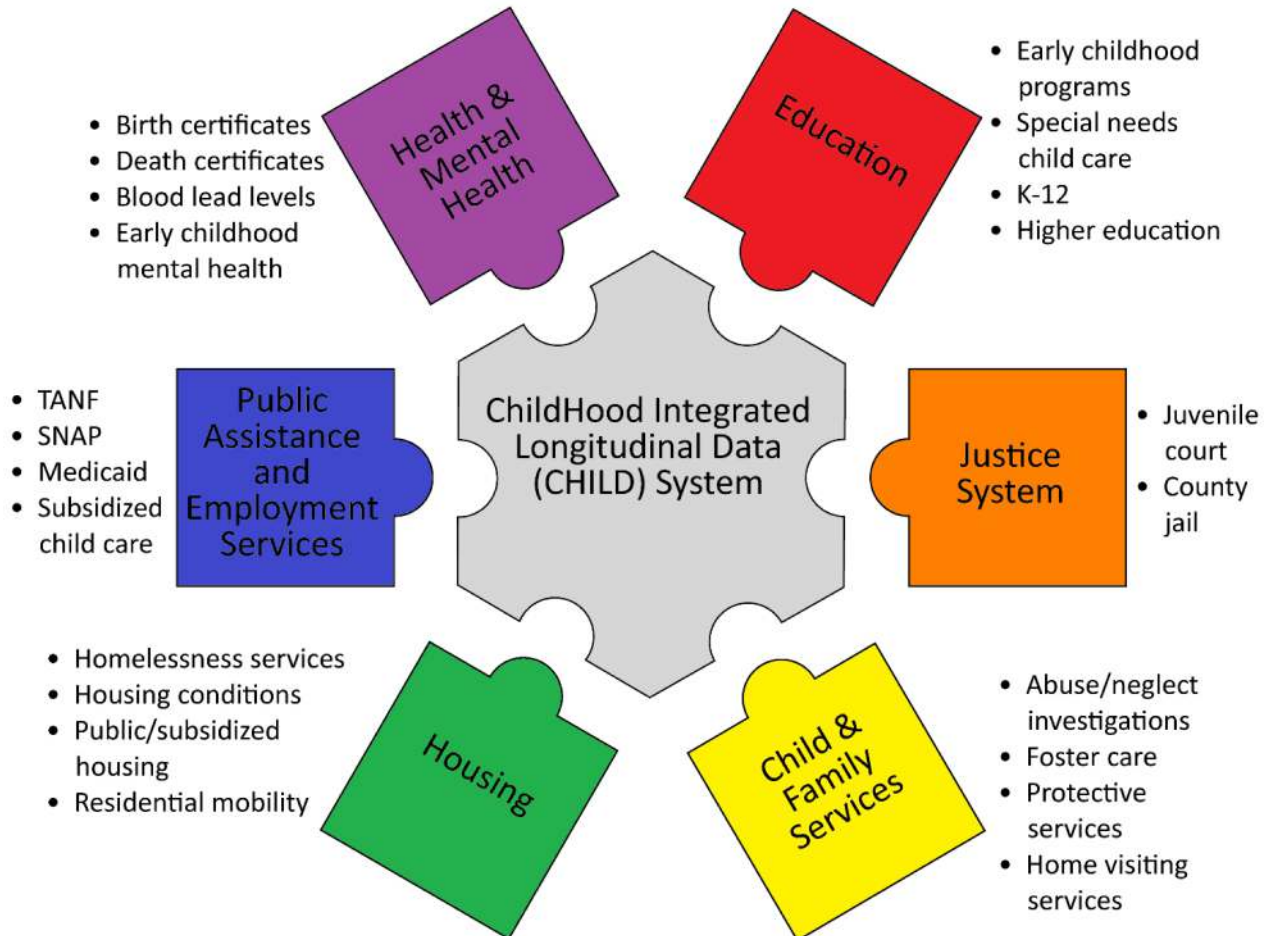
Health & Mental Health

• Birth certificates
• Death certificates
• Blood lead levels
• Early childhood mental health

Education

• Early childhood programs
• Special needs child care
• K-12
• Higher education

Public Assistance and Employment Services

• TANF
• SNAP
• Medicaid
• Subsidized child care

ChildHood Integrated Longitudinal Data (CHILD) System

Justice System

• Juvenile court
• County jail

Housing

• Homelessness services
• Housing conditions
• Public/subsidized housing
• Residential mobility

Child & Family Services

• Abuse/neglect investigations
• Foster care
• Protective services
• Home visiting services